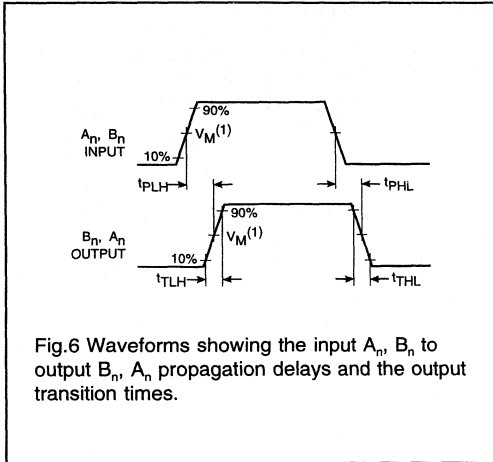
90%

$A_n$, $B_n$ INPUT

10%

$V_M^{(1)}$

$t_{PLH}$

$t_{PHL}$

90%

$B_n$, $A_n$ OUTPUT

10%

$V_M^{(1)}$

$t_{TLH}$

$t_{THL}$

Fig.6 Waveforms showing the input $A_n$, $B_n$ to output $B_n$, $A_n$ propagation delays and the output transition times.